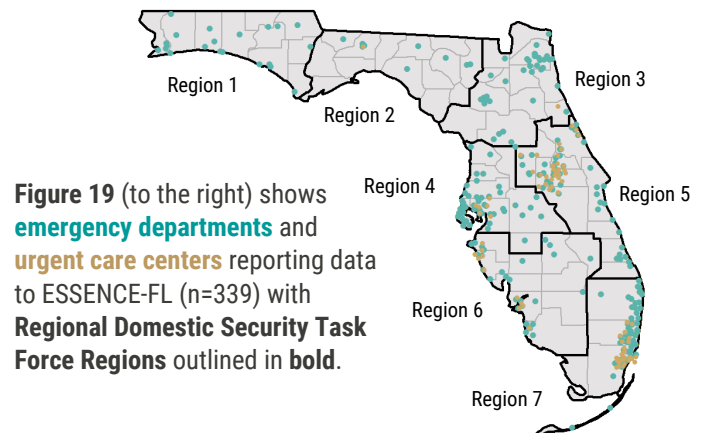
Region 1

Region 2

Region 3

Region 4

Region 5

Region 6

Region 7

**Figure 19** (to the right) shows **emergency departments** and **urgent care centers** reporting data to ESSENCE-FL (n=339) with **Regional Domestic Security Task Force Regions** outlined in **bold**.